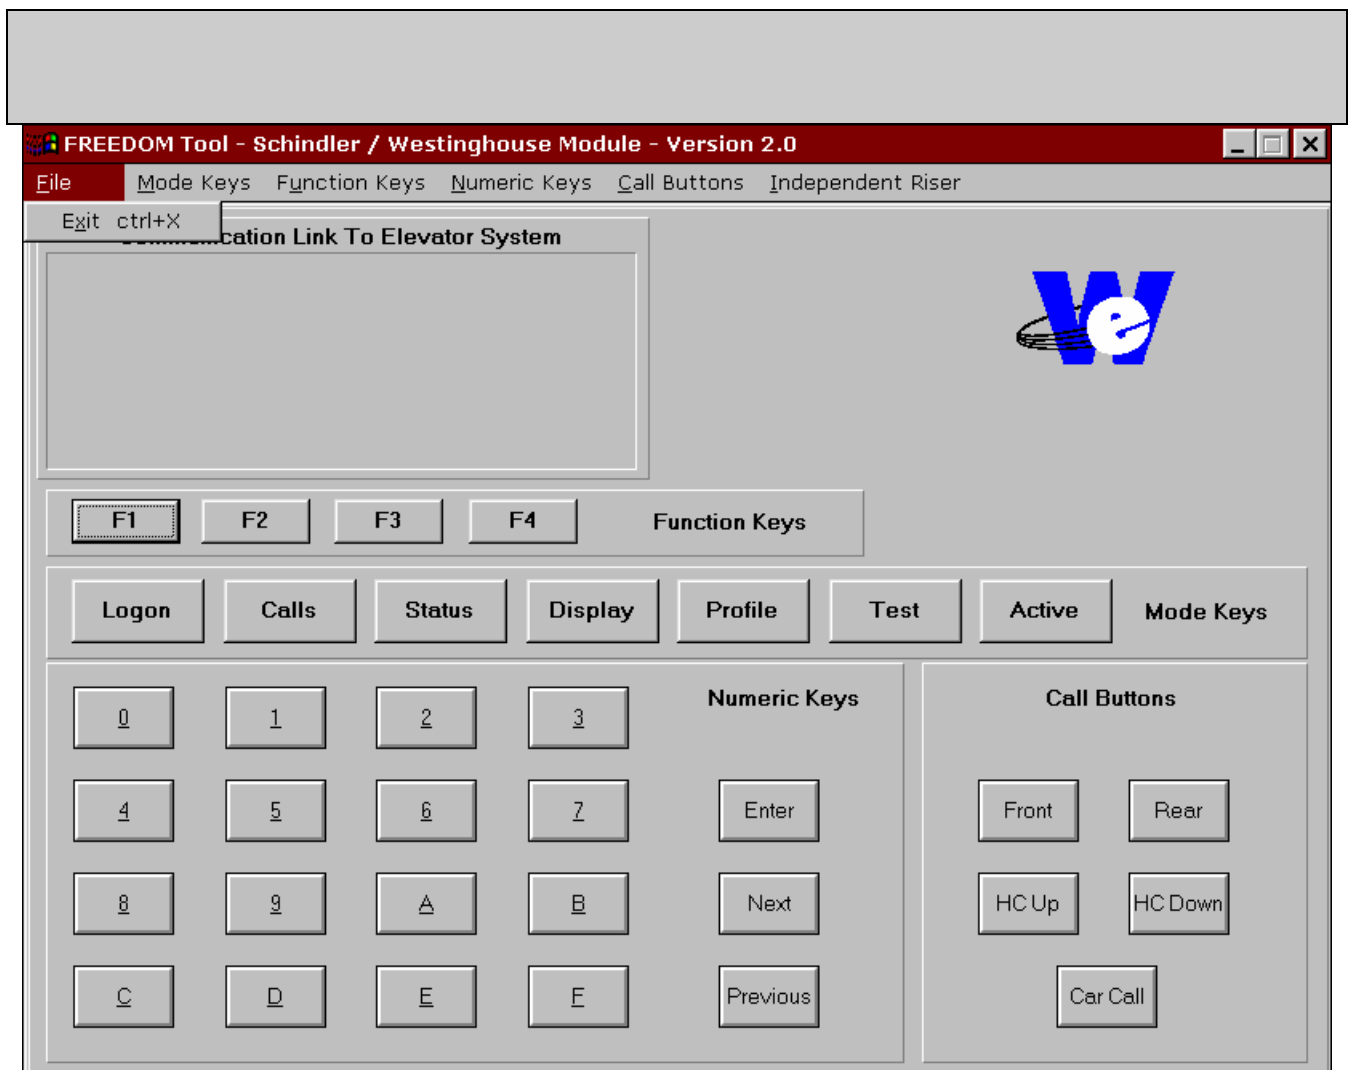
FREEDOM Tool - Schindler / Westinghouse Module - Version 2.0

File Mode Keys Function Keys Numeric Keys Call Buttons Independent Riser

Exit ctrl+X

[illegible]cation Link To Elevator System

F1 F2 F3 F4 Function Keys

Logon Calls Status Display Profile Test Active Mode Keys

0 1 2 3 Numeric Keys

4 5 6 7 Enter

8 9 A B Next

C D E F Previous

Call Buttons

Front Rear

HC Up HC Down

Car Call